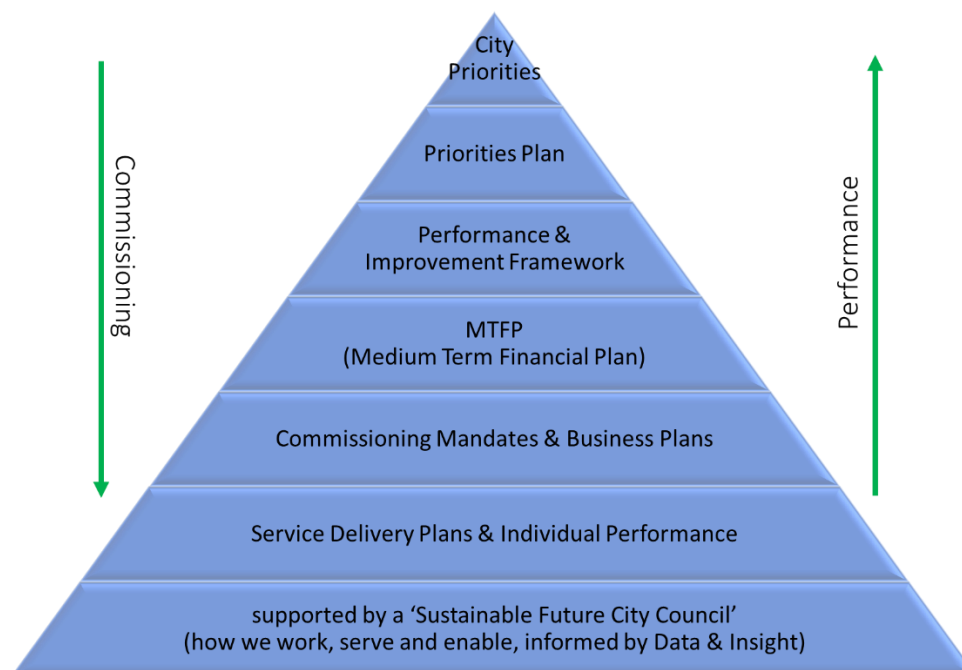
Commissioning

City Priorities

Priorities Plan

Performance & Improvement Framework

MTFP
(Medium Term Financial Plan)

Commissioning Mandates & Business Plans

Service Delivery Plans & Individual Performance

supported by a 'Sustainable Future City Council'
(how we work, serve and enable, informed by Data & Insight)

Performance